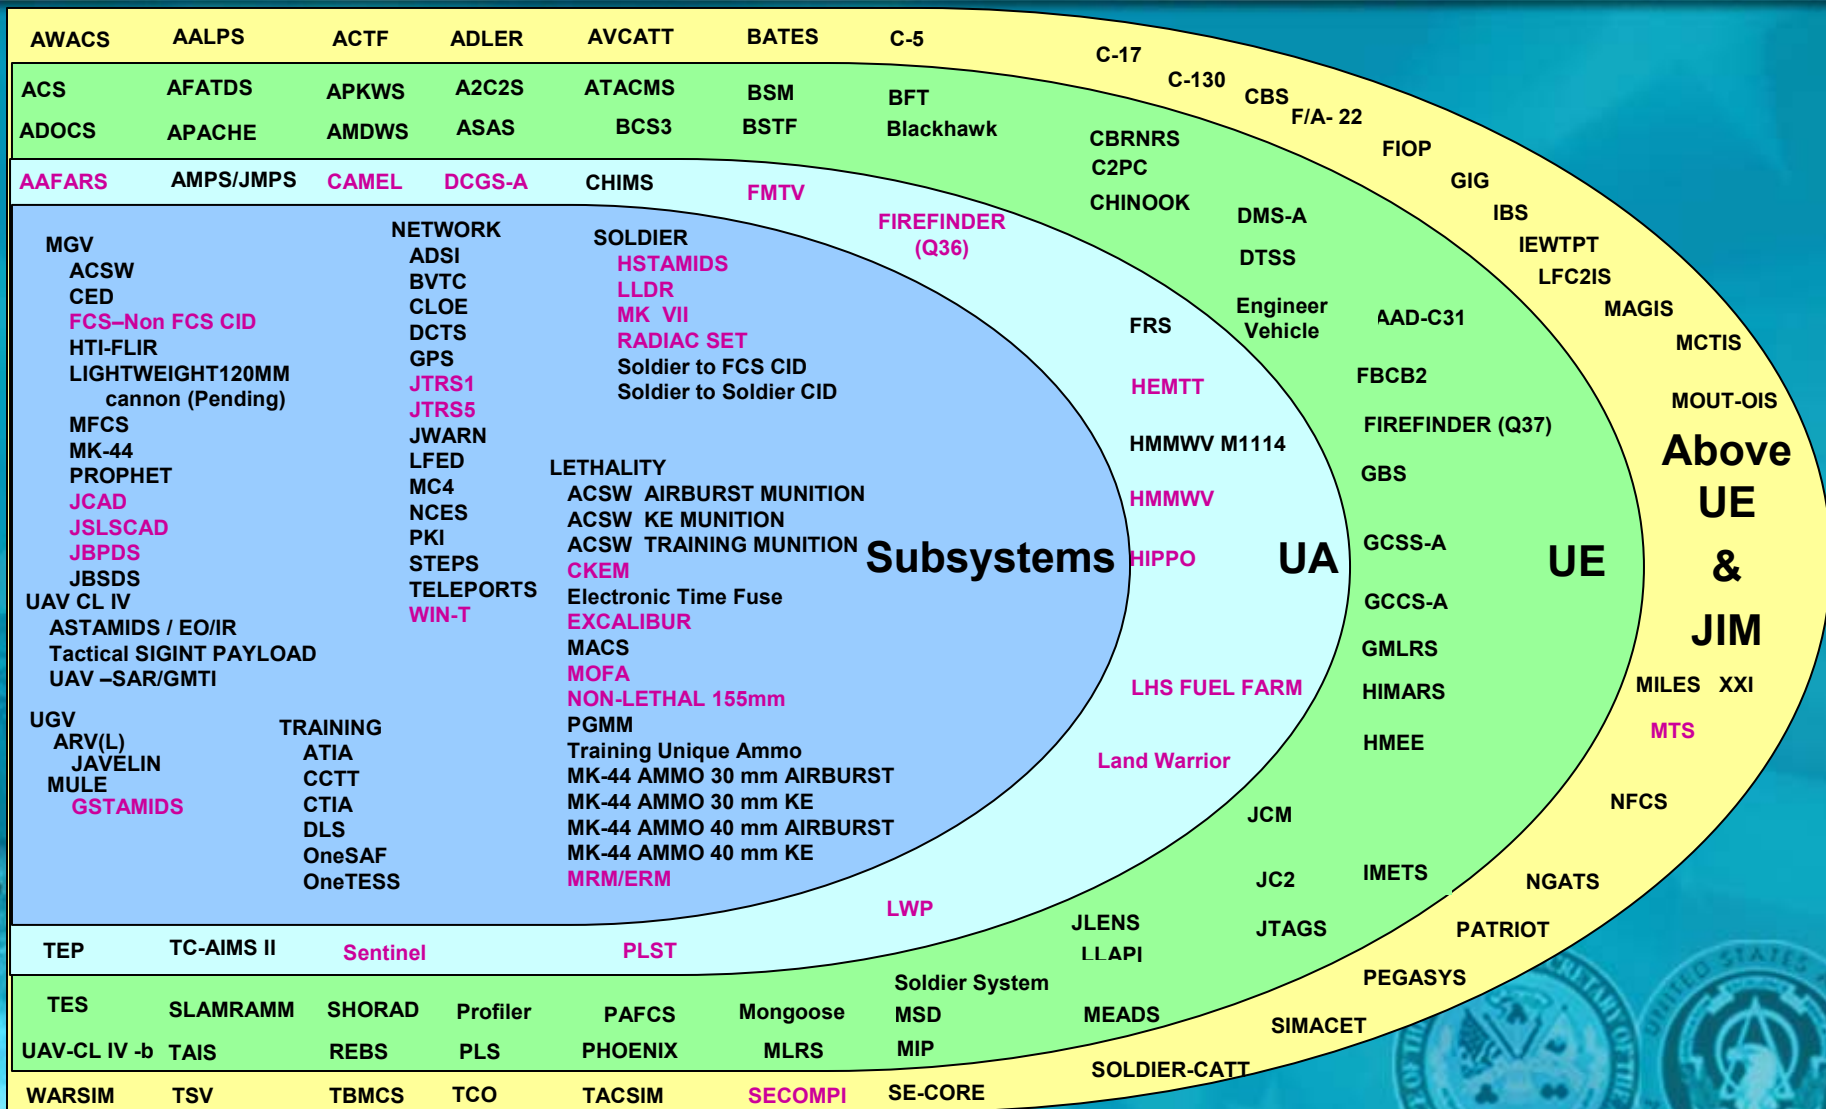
AWACS AALPS ACTF ADLER AVCATT BATES C-5

C-17 C-130 CBS F/A- 22 FIOP GIG IBS IEWTPT LFC2IS MAGIS MCTIS MOUT-OIS

ACS AFATDS APKWS A2C2S ATACMS BSM BFT
ADOCS APACHE AMDWS ASAS BCS3 BSTF Blackhawk

CBRNRS C2PC CHINOOK DMS-A DTSS Engineer Vehicle AAD-C31 FBCB2 FIREFINDER (Q37) GBS GCSS-A GCCS-A GMLRS HIMARS HMEE IMETS JCM JC2 JTAGS JLENS LLAPI

AAFARS AMPS/JMPS CAMEL DCGS-A CHIMS FMTV FIREFINDER (Q36)

MGV
ACSW
CED
FCS–Non FCS CID
HTI-FLIR
LIGHTWEIGHT120MM cannon (Pending)
MFCS
MK-44
PROPHET
JCAD
JSLSCAD
JBPDS
JBSDS
UAV CL IV
ASTAMIDS / EO/IR
Tactical SIGINT PAYLOAD
UAV –SAR/GMTI

UGV
ARV(L)
JAVELIN
MULE
GSTAMIDS

NETWORK
ADSI
BVTC
CLOE
DCTS
GPS
JTRS1
JTRS5
JWARN
LFED
MC4
NCES
PKI
STEPS
TELEPORTS
WIN-T

TRAINING
ATIA
CCTT
CTIA
DLS
OneSAF
OneTESS

SOLDIER
HSTAMIDS
LLDR
MK VII
RADIAC SET
Soldier to FCS CID
Soldier to Soldier CID

LETHALITY
ACSW AIRBURST MUNITION
ACSW KE MUNITION
ACSW TRAINING MUNITION
CKEM
Electronic Time Fuse
EXCALIBUR
MACS
MOFA
NON-LETHAL 155mm
PGMM
Training Unique Ammo
MK-44 AMMO 30 mm AIRBURST
MK-44 AMMO 30 mm KE
MK-44 AMMO 40 mm AIRBURST
MK-44 AMMO 40 mm KE
MRM/ERM

Subsystems

FRS HEMTT HMMWV M1114 HMMWV HIPPO LHS FUEL FARM Land Warrior LWP

UA

UE

Above UE & JIM

MILES XXI MTS NFCS NGATS PATRIOT PEGASYS SIMACET SOLDIER-CATT

TEP TC-AIMS II Sentinel PLST

TES SLAMRAMM SHORAD Profiler PAFCS Mongoose Soldier System MSD MEADS
UAV-CL IV -b TAIS REBS PLS PHOENIX MLRS MIP

WARSIM TSV TBMCS TCO TACSIM SECOMPI SE-CORE